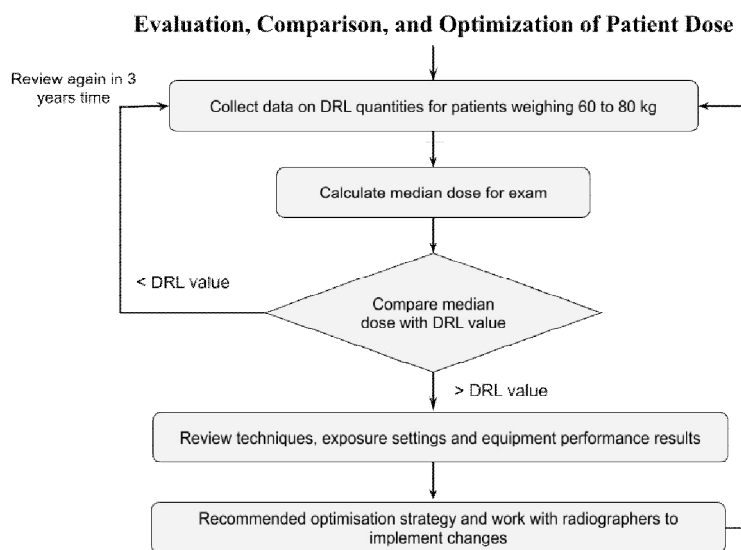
Evaluation, Comparison, and Optimization of Patient Dose

Review again in 3 years time

Collect data on DRL quantities for patients weighing 60 to 80 kg

Calculate median dose for exam

< DRL value

Compare median dose with DRL value

> DRL value

Review techniques, exposure settings and equipment performance results

Recommended optimisation strategy and work with radiographers to implement changes